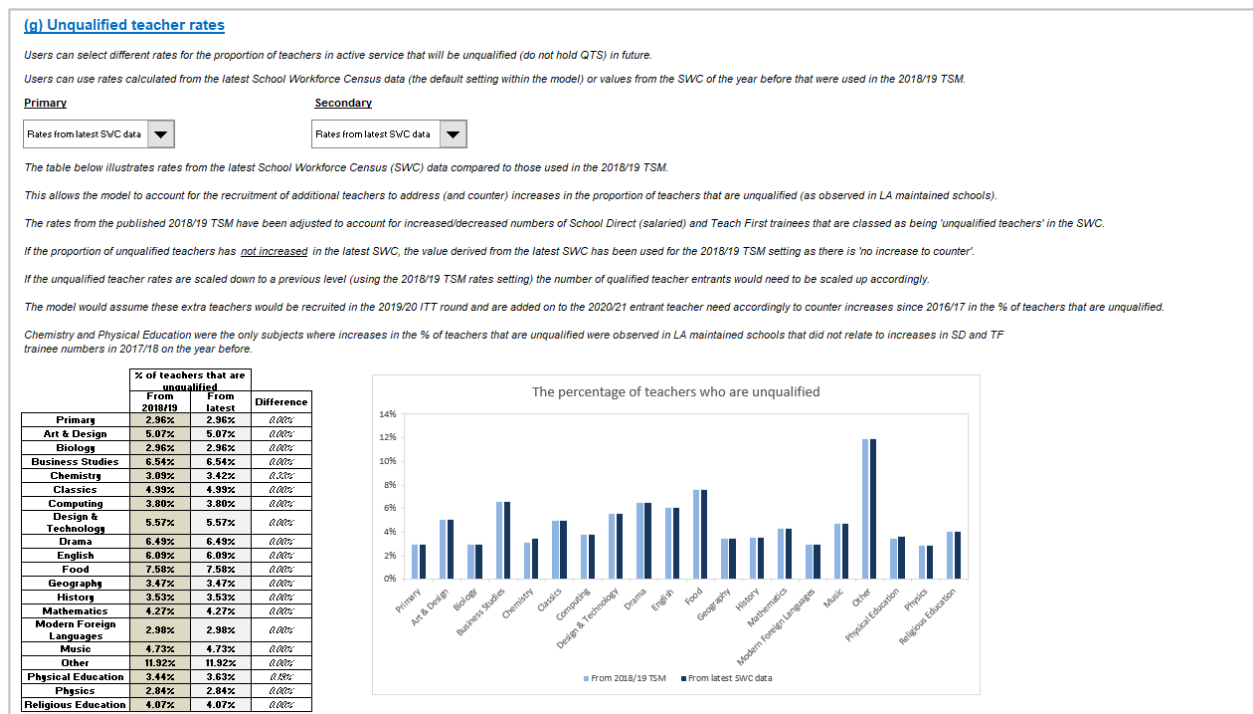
(g) Unqualified teacher rates

Users can select different rates for the proportion of teachers in active service that will be unqualified (do not hold QTS) in future.

Users can use rates calculated from the latest School Workforce Census data (the default setting within the model) or values from the SWC of the year before that were used in the 2018/19 TSM.

Primary

Rates from latest SWC data

Secondary

Rates from latest SWC data

The table below illustrates rates from the latest School Workforce Census (SWC) data compared to those used in the 2018/19 TSM.

This allows the model to account for the recruitment of additional teachers to address (and counter) increases in the proportion of teachers that are unqualified (as observed in LA maintained schools).

The rates from the published 2018/19 TSM have been adjusted to account for increased/decreased numbers of School Direct (salaried) and Teach First trainees that are classed as being 'unqualified teachers' in the SWC.

If the proportion of unqualified teachers has not increased in the latest SWC, the value derived from the latest SWC has been used for the 2018/19 TSM setting as there is 'no increase to counter'.

If the unqualified teacher rates are scaled down to a previous level (using the 2018/19 TSM rates setting) the number of qualified teacher entrants would need to be scaled up accordingly.

The model would assume these extra teachers would be recruited in the 2019/20 ITT round and are added on to the 2020/21 entrant teacher need accordingly to counter increases since 2016/17 in the % of teachers that are unqualified.

Chemistry and Physical Education were the only subjects where increases in the % of teachers that are unqualified were observed in LA maintained schools that did not relate to increases in SD and TF trainee numbers in 2017/18 on the year before.

| | % of teachers that are unqualified From 2018/19 | From latest | Difference |
|---|---|---|---|
| Primary | 2.96% | 2.96% | 0.00% |
| Art & Design | 5.07% | 5.07% | 0.00% |
| Biology | 2.96% | 2.96% | 0.00% |
| Business Studies | 6.54% | 6.54% | 0.00% |
| Chemistry | 3.09% | 3.42% | 0.33% |
| Classics | 4.99% | 4.99% | 0.00% |
| Computing | 3.80% | 3.80% | 0.00% |
| Design & Technology | 5.57% | 5.57% | 0.00% |
| Drama | 6.49% | 6.49% | 0.00% |
| English | 6.09% | 6.09% | 0.00% |
| Food | 7.58% | 7.58% | 0.00% |
| Geography | 3.47% | 3.47% | 0.00% |
| History | 3.53% | 3.53% | 0.00% |
| Mathematics | 4.27% | 4.27% | 0.00% |
| Modern Foreign Languages | 2.98% | 2.98% | 0.00% |
| Music | 4.73% | 4.73% | 0.00% |
| Other | 11.92% | 11.92% | 0.00% |
| Physical Education | 3.44% | 3.63% | 0.19% |
| Physics | 2.84% | 2.84% | 0.00% |
| Religious Education | 4.07% | 4.07% | 0.00% |

The percentage of teachers who are unqualified

14%
12%
10%
8%
6%
4%
2%
0%

Primary, Art & Design, Biology, Business Studies, Chemistry, Classics, Computing, Design & Technology, Drama, English, Food, Geography, History, Mathematics, Modern Foreign Languages, Music, Other, Physical Education, Physics, Religious Education

From 2018/19 TSM
From latest SWC data